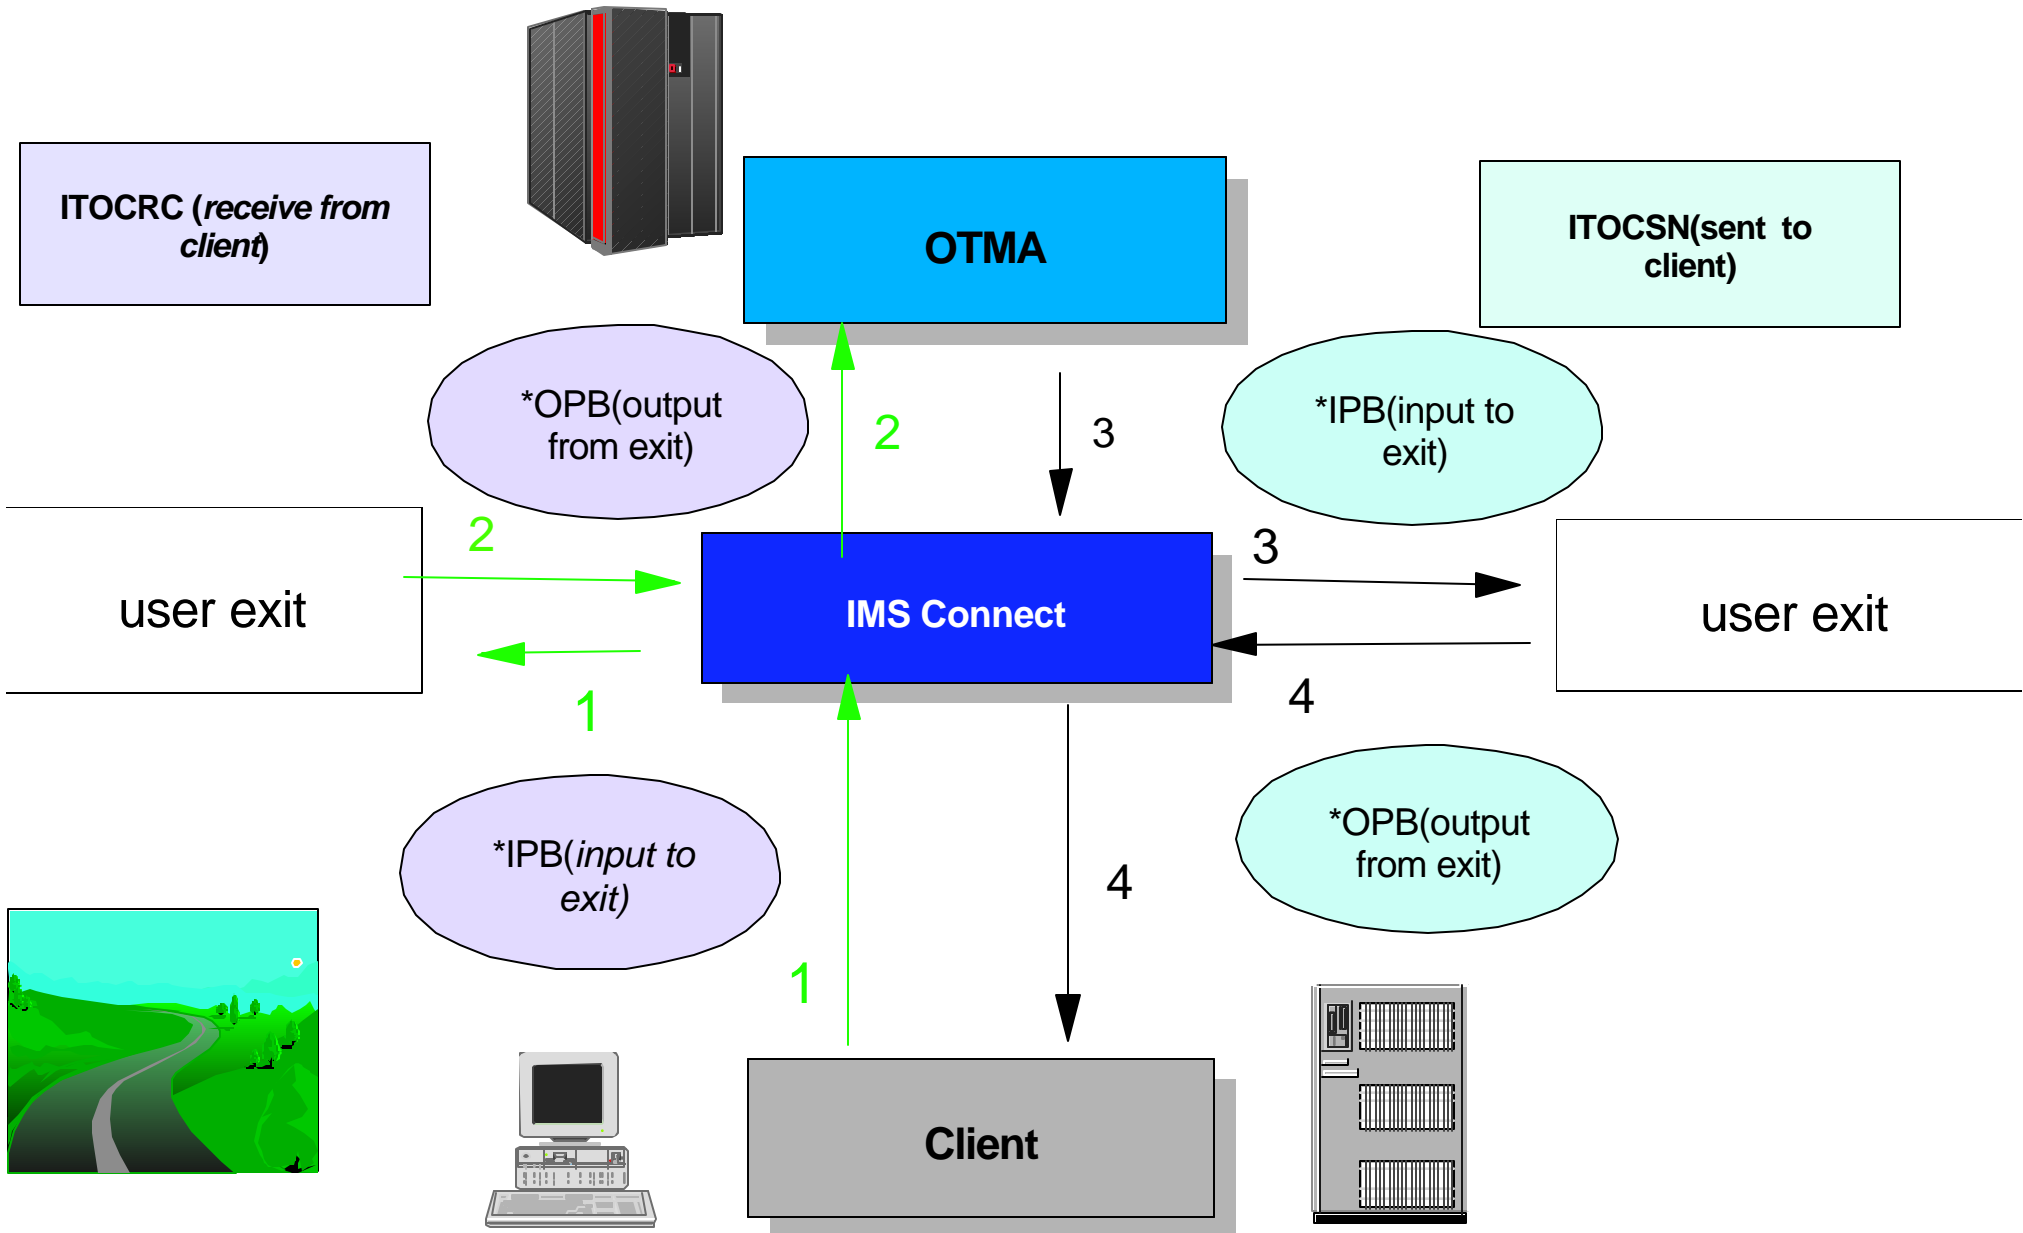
ITOCRC (*receive from client*)

OTMA

ITOCSN(sent to client)

*OPB(output from exit)

2

3

*IPB(input to exit)

2

user exit

IMS Connect

3

user exit

1

4

*IPB(*input to exit)*

4

*OPB(output from exit)

1

Client